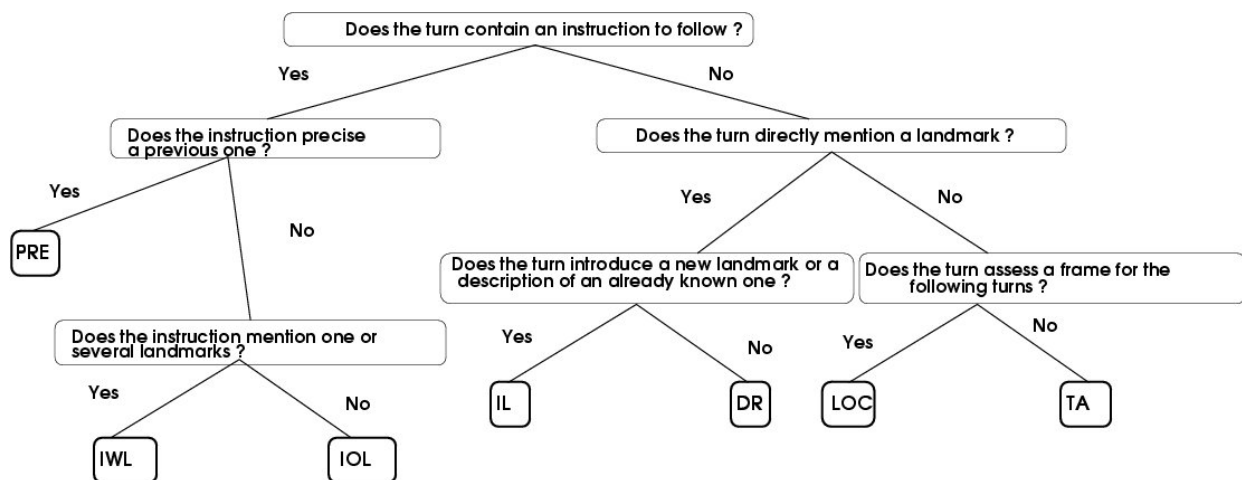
Does the turn contain an instruction to follow ?

Yes

No

Does the instruction precise a previous one ?

Does the turn directly mention a landmark ?

Yes

PRE

No

Yes

No

Does the turn introduce a new landmark or a description of an already known one ?

Does the turn assess a frame for the following turns ?

Does the instruction mention one or several landmarks ?

Yes

No

Yes

No

Yes

No

IL

DR

LOC

TA

IWL

IOL